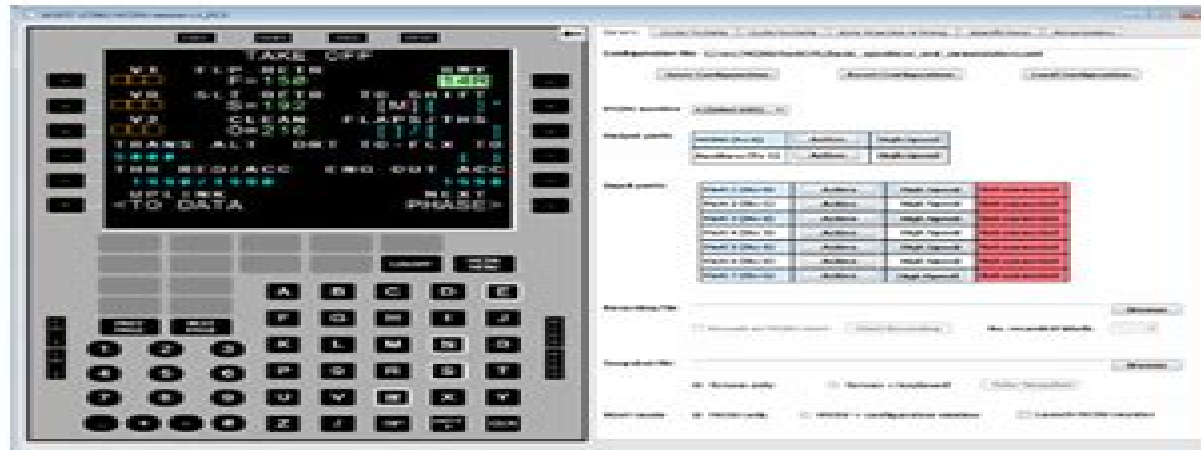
TAKE OFF
V1
FLP RETR
F=150
VR
SLT RETR
S=192
TO SHIFT
[M]
V2
CLEAN
O=216
FLAPS/THS
TRANS ALT
THR RED/ACC
ENG OUT ACC
UPLINK
<TO DATA
NEXT
PHASE>

A B C D E
F G H I J
K L M N O
P Q R S T
U V W X Y
Z

Configuration file
Save Configuration
Reset Configuration
Load Configuration
Display mode
Output ports
Action
High Speed
Input ports
Action
High Speed
Recording file
Browse
Snapshot file
Browse